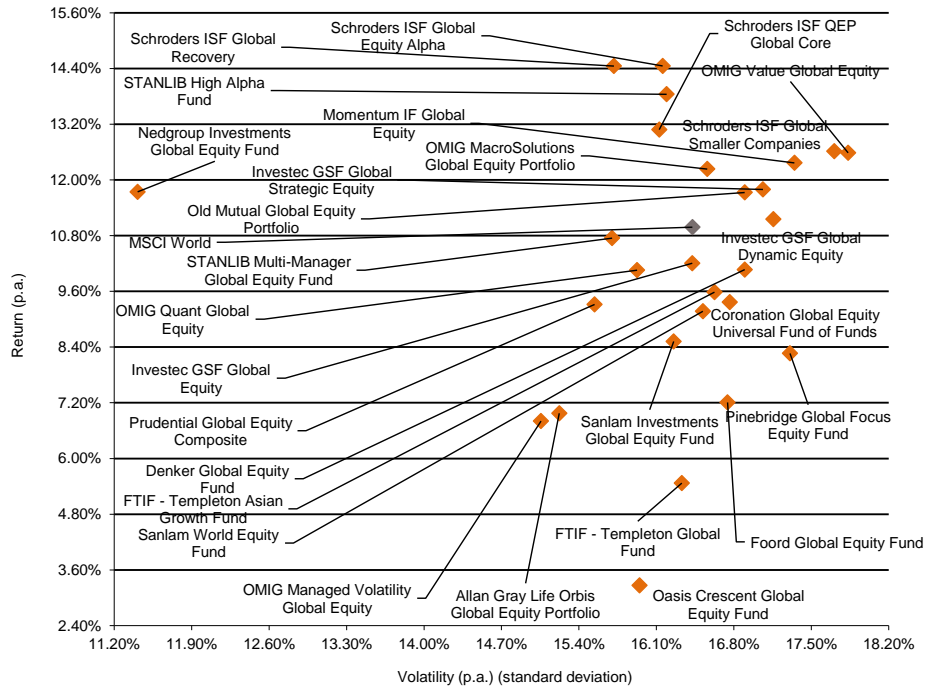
15.60%
14.40%
13.20%
12.00%
10.80%
9.60%
8.40%
7.20%
6.00%
4.80%
3.60%
2.40%

Return (p.a.)

Schroders ISF Global Recovery
Schroders ISF Global Equity Alpha
Schroders ISF QEP Global Core
STANLIB High Alpha Fund
OMIG Value Global Equity
Momentum IF Global Equity
Nedgroup Investments Global Equity Fund
Schroders ISF Global Smaller Companies
OMIG MacroSolutions Global Equity Portfolio
Investec GSF Global Strategic Equity
Old Mutual Global Equity Portfolio
MSCI World
Investec GSF Global Dynamic Equity
STANLIB Multi-Manager Global Equity Fund
OMIG Quant Global Equity
Coronation Global Equity Universal Fund of Funds
Investec GSF Global Equity
Sanlam Investments Global Equity Fund
Pinebridge Global Focus Equity Fund
Prudential Global Equity Composite
Denker Global Equity Fund
FTIF - Templeton Asian Growth Fund
Sanlam World Equity Fund
FTIF - Templeton Global Fund
Foord Global Equity Fund
OMIG Managed Volatility Global Equity
Allan Gray Life Orbis Global Equity Portfolio
Oasis Crescent Global Equity Fund

11.20% 11.90% 12.60% 13.30% 14.00% 14.70% 15.40% 16.10% 16.80% 17.50% 18.20%

Volatility (p.a.) (standard deviation)